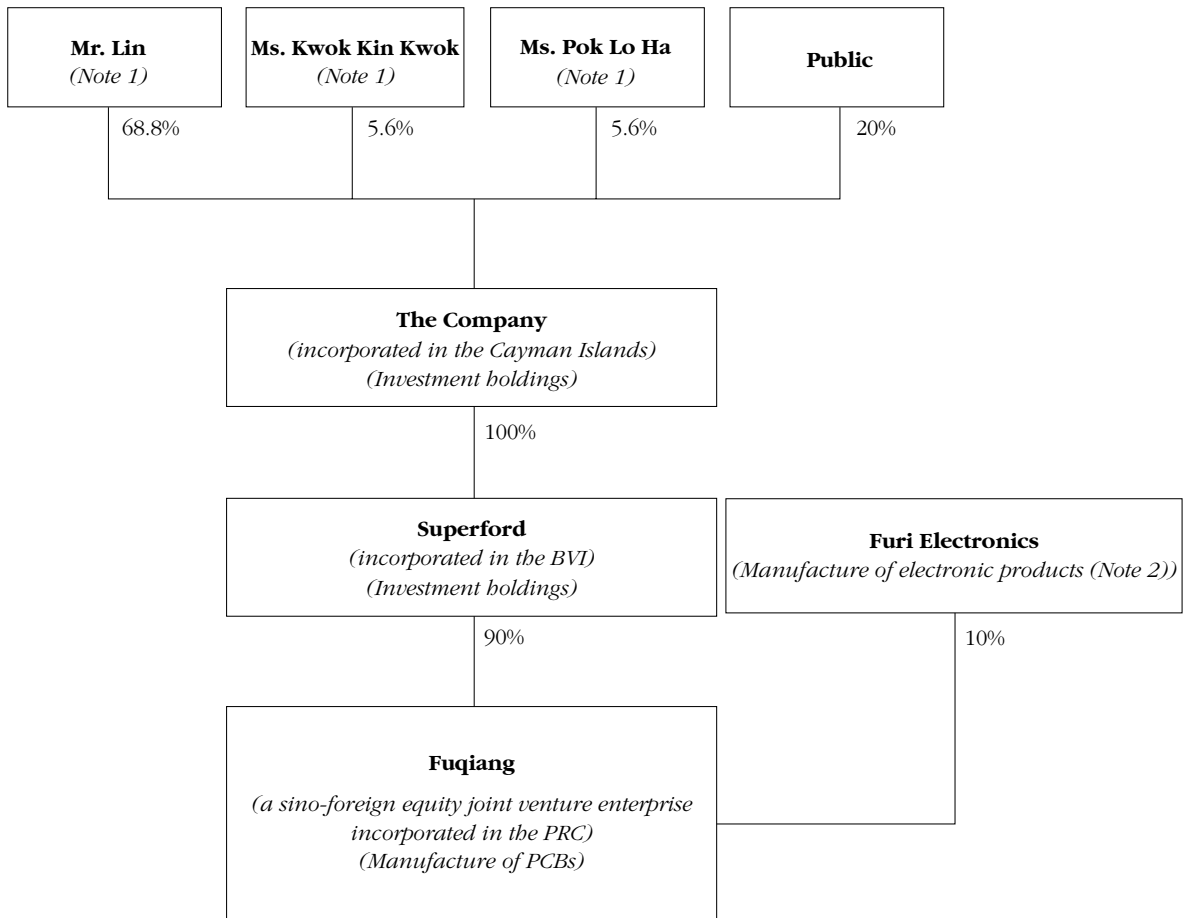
Mr. Lin
(Note 1)

Ms. Kwok Kin Kwok
(Note 1)

Ms. Pok Lo Ha
(Note 1)

Public

68.8%

5.6%

5.6%

20%

The Company
(incorporated in the Cayman Islands)
(Investment holdings)

100%

Superford
(incorporated in the BVI)
(Investment holdings)

Furi Electronics
(Manufacture of electronic products (Note 2))

90%

10%

Fuqiang
(a sino-foreign equity joint venture enterprise incorporated in the PRC)
(Manufacture of PCBs)